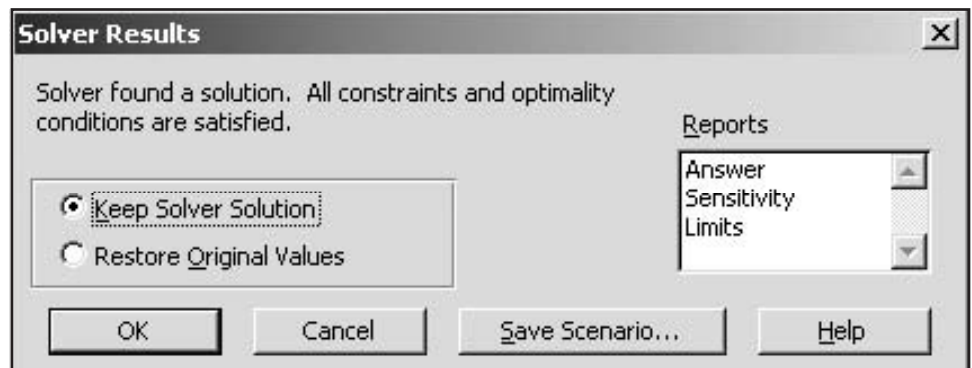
Solver Results

×

Solver found a solution. All constraints and optimality conditions are satisfied.

Reports

Answer
Sensitivity
Limits

Keep Solver Solution

Restore Original Values

OK

Cancel

Save Scenario...

Help